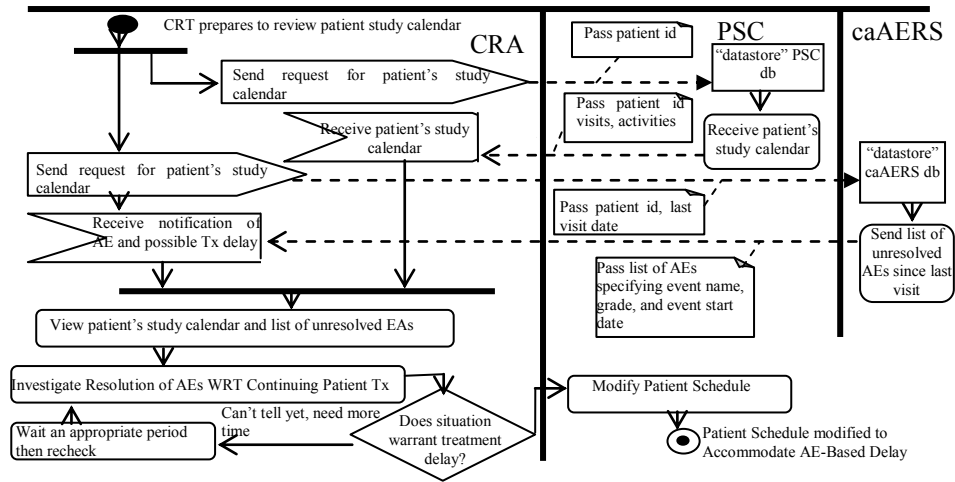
CRT prepares to review patient study calendar

CRA

PSC

caAERS

Pass patient id

Send request for patient's study calendar

"datastore" PSC db

Pass patient id visits, activities

Receive patient's study calendar

Receive patient's study calendar

"datastore" caAERS db

Send request for patient's study calendar

Pass patient id, last visit date

Receive notification of AE and possible Tx delay

Send list of unresolved AEs since last visit

Pass list of AEs specifying event name, grade, and event start date

View patient's study calendar and list of unresolved EAs

Investigate Resolution of AEs WRT Continuing Patient Tx

Modify Patient Schedule

Can't tell yet, need more time

Does situation warrant treatment delay?

Wait an appropriate period then recheck

Patient Schedule modified to Accommodate AE-Based Delay